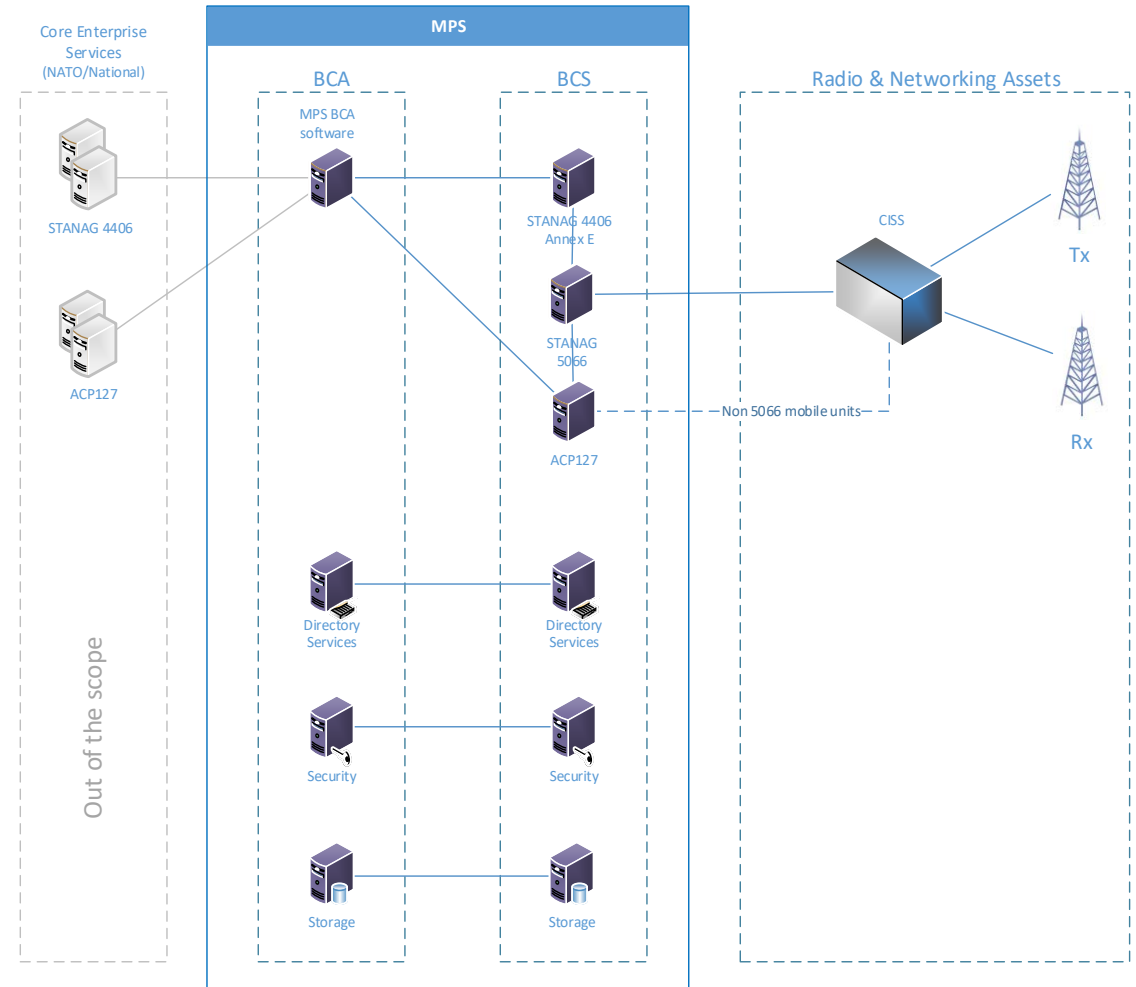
Core Enterprise Services (NATO/National)

STANAG 4406

ACP127

Out of the scope

MPS

BCA

MPS BCA software

Directory Services

Security

Storage

BCS

STANAG 4406 Annex E

STANAG 5066

ACP127

Directory Services

Security

Storage

Radio & Networking Assets

CISS

Tx

Rx

Non 5066 mobile units